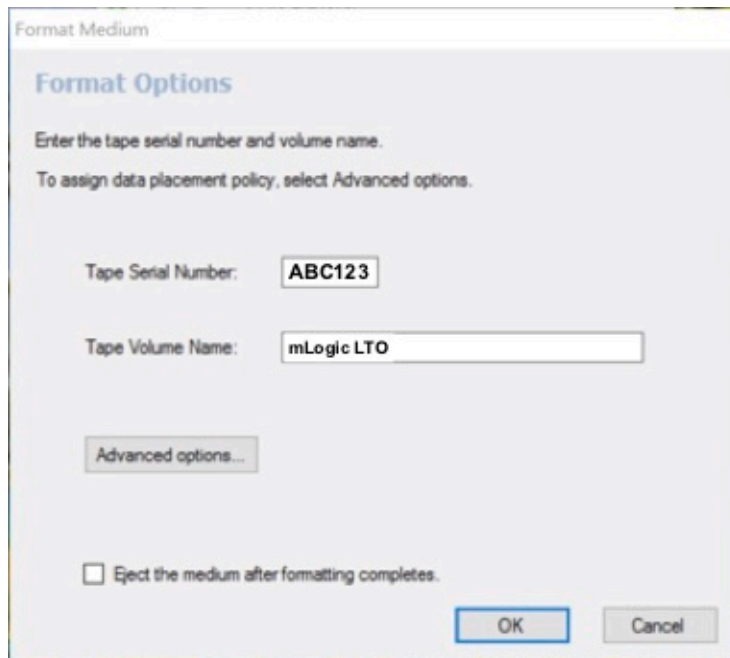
Format Medium

Format Options

Enter the tape serial number and volume name.

To assign data placement policy, select Advanced options.

Tape Serial Number: ABC123

Tape Volume Name: mLogic LTO

Advanced options...

Eject the medium after formatting completes.

OK

Cancel